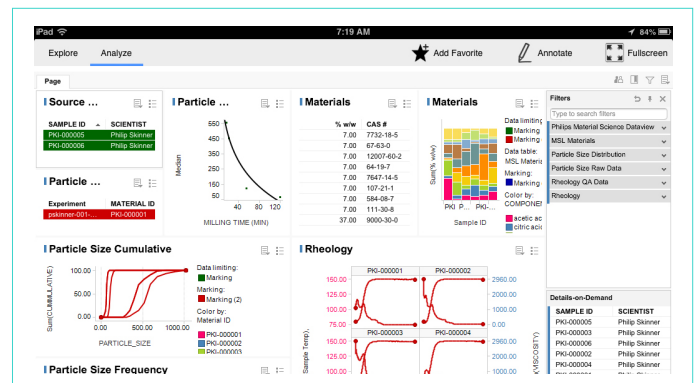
iPad 7:19 AM 84%

Explore Analyze Add Favorite Annotate Fullscreen

Page

Source ...

| SAMPLE ID | SCIENTIST |
|---|---|
| PKI-000005 | Philip Skinner |
| PKI-000006 | Philip Skinner |

Particle ...

| Experiment | MATERIAL ID |
|---|---|
| pskinner-001-... | PKI-000001 |

Particle ...

550
400
250
150
50
5

Median

40 80 120
MILLING TIME (MIN)

Materials

| % w/w | CAS # |
|---|---|
| 7.00 | 7732-18-5 |
| 7.00 | 67-63-0 |
| 7.00 | 12007-60-2 |
| 7.00 | 64-19-7 |
| 7.00 | 7647-14-5 |
| 7.00 | 107-21-1 |
| 7.00 | 584-08-7 |
| 7.00 | 111-30-8 |
| 37.00 | 9000-30-0 |

Materials

Sum(% w/w)
PKI P... PKI-...
Sample ID

Data limiting
Marking
Data table:
MSL Materia
Marking:
Color by:
COMPONE
acetic ac
citric acid

Filters

Type to search filters

Philips Material Science Dataview
MSL Materials
Particle Size Distribution
Particle Size Raw Data
Rheology QA Data
Rheology

Particle Size Cumulative

100.00
50.00
0.00
Sum(CUMULATIVE)
0.00 500.00 1000.00
PARTICLE_SIZE

Data limiting:
Marking
Marking:
Marking (2)
Color by:
Material ID
PKI-000001
PKI-000002
PKI-000003

Rheology

PKI-000001 PKI-000002
160.00
150.00
125.00
100.00
75.00
Sample Temp.
PKI-000003 PKI-000004
2960.00
2000.00
1000.00
0.00
2960.00
(VISCOSITY)

Details-on-Demand

| SAMPLE ID | SCIENTIST |
|---|---|
| PKI-000005 | Philip Skinner |
| PKI-000003 | Philip Skinner |
| PKI-000006 | Philip Skinner |
| PKI-000002 | Philip Skinner |
| PKI-000004 | Philip Skinner |

Particle Size Frequency